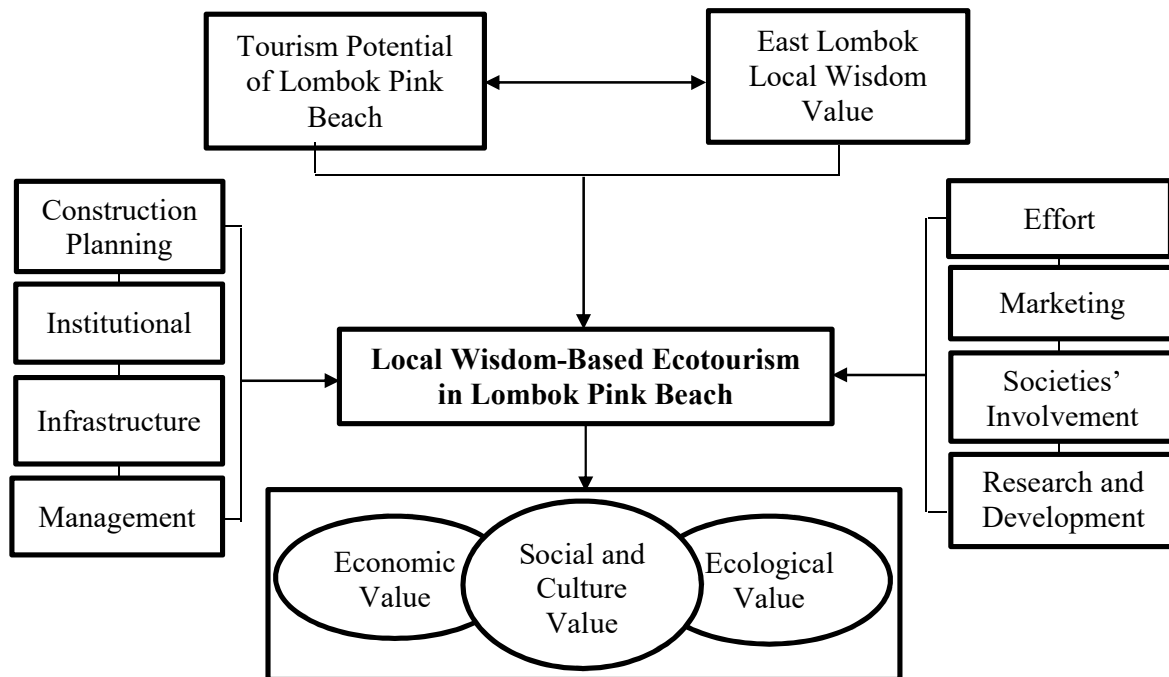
Tourism Potential of Lombok Pink Beach

East Lombok Local Wisdom Value

Construction Planning

Institutional

Infrastructure

Management

Local Wisdom-Based Ecotourism in Lombok Pink Beach

Effort

Marketing

Societies' Involvement

Research and Development

Economic Value

Social and Culture Value

Ecological Value